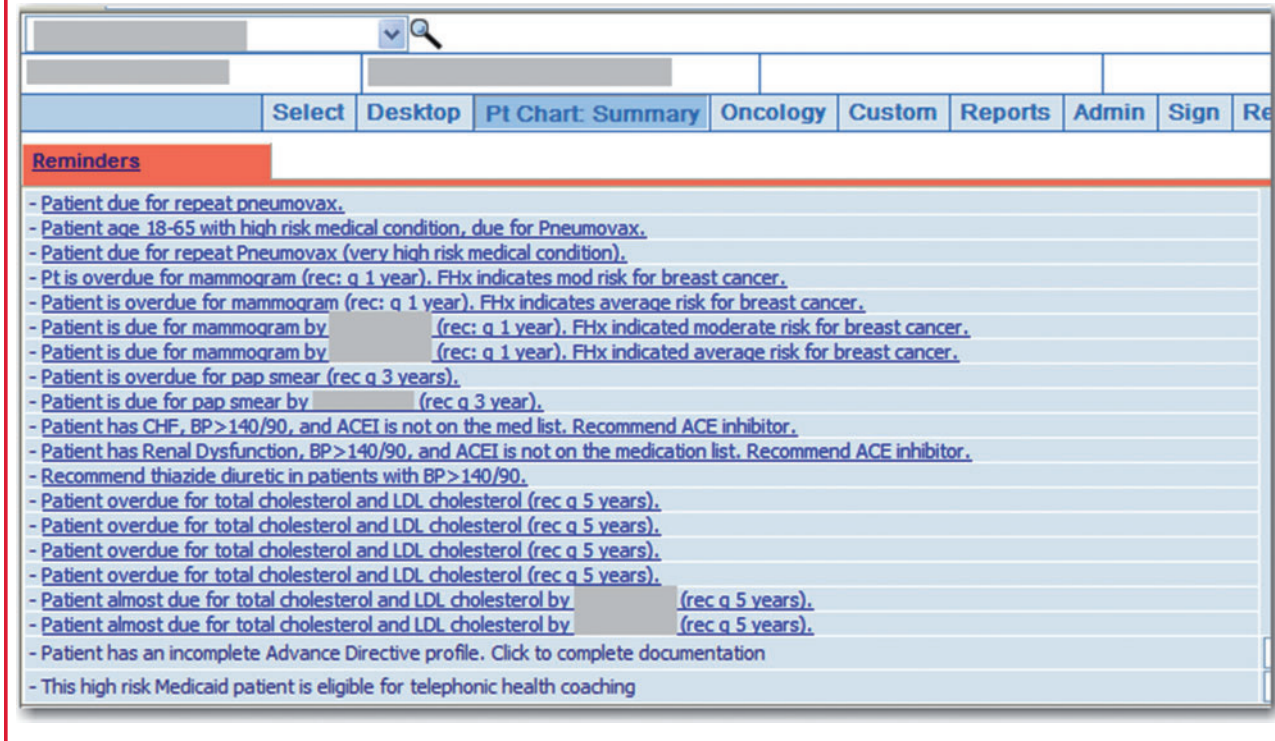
Select | Desktop | Pt Chart: Summary | Oncology | Custom | Reports | Admin | Sign | Re

Reminders

- Patient due for repeat pneumovax.
- Patient age 18-65 with high risk medical condition, due for Pneumovax.
- Patient due for repeat Pneumovax (very high risk medical condition).
- Pt is overdue for mammogram (rec: q 1 year). FHx indicates mod risk for breast cancer.
- Patient is overdue for mammogram (rec: q 1 year). FHx indicates average risk for breast cancer.
- Patient is due for mammogram by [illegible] (rec: q 1 year). FHx indicated moderate risk for breast cancer.
- Patient is due for mammogram by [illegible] (rec: q 1 year). FHx indicated average risk for breast cancer.
- Patient is overdue for pap smear (rec q 3 years).
- Patient is due for pap smear by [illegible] (rec q 3 year).
- Patient has CHF, BP>140/90, and ACEI is not on the med list. Recommend ACE inhibitor.
- Patient has Renal Dysfunction, BP>140/90, and ACEI is not on the medication list. Recommend ACE inhibitor.
- Recommend thiazide diuretic in patients with BP>140/90.
- Patient overdue for total cholesterol and LDL cholesterol (rec q 5 years).
- Patient overdue for total cholesterol and LDL cholesterol (rec q 5 years).
- Patient overdue for total cholesterol and LDL cholesterol (rec q 5 years).
- Patient overdue for total cholesterol and LDL cholesterol (rec q 5 years).
- Patient almost due for total cholesterol and LDL cholesterol by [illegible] (rec q 5 years).
- Patient almost due for total cholesterol and LDL cholesterol by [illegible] (rec q 5 years).
- Patient has an incomplete Advance Directive profile. Click to complete documentation
- This high risk Medicaid patient is eligible for telephonic health coaching